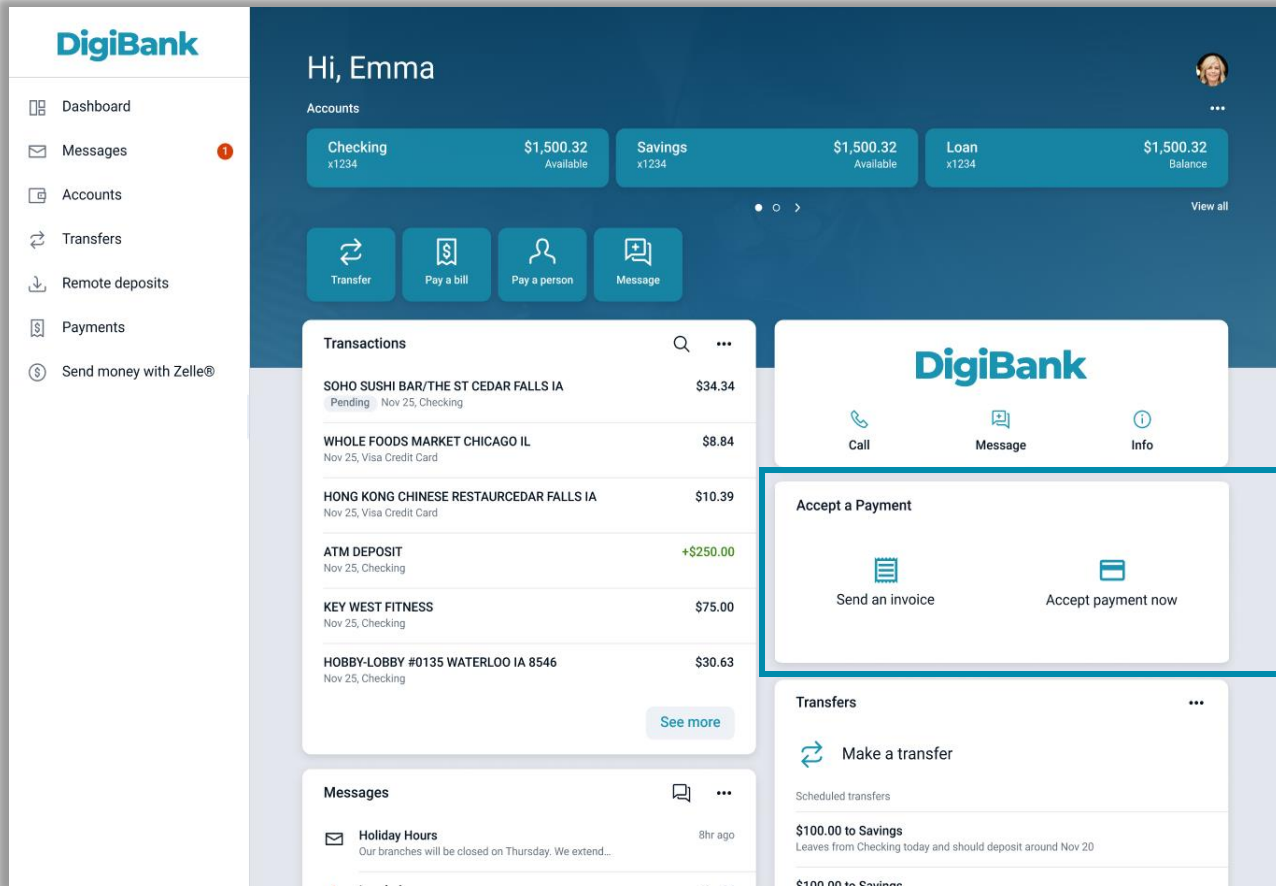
DigiBank

Dashboard
Messages 1
Accounts
Transfers
Remote deposits
Payments
Send money with Zelle®

Hi, Emma

Accounts

Checking x1234 $1,500.32 Available
Savings x1234 $1,500.32 Available
Loan x1234 $1,500.32 Balance

View all

Transfer
Pay a bill
Pay a person
Message

Transactions

SOHO SUSHI BAR/THE ST CEDAR FALLS IA $34.34
Pending Nov 25, Checking

WHOLE FOODS MARKET CHICAGO IL $8.84
Nov 25, Visa Credit Card

HONG KONG CHINESE RESTAURCEDAR FALLS IA $10.39
Nov 25, Visa Credit Card

ATM DEPOSIT +$250.00
Nov 25, Checking

KEY WEST FITNESS $75.00
Nov 25, Checking

HOBBY-LOBBY #0135 WATERLOO IA 8546 $30.63
Nov 25, Checking

See more

Messages

Holiday Hours 8hr ago
Our branches will be closed on Thursday. We extend...

DigiBank

Call
Message
Info

Accept a Payment

Send an invoice
Accept payment now

Transfers

Make a transfer

Scheduled transfers

$100.00 to Savings
Leaves from Checking today and should deposit around Nov 20

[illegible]